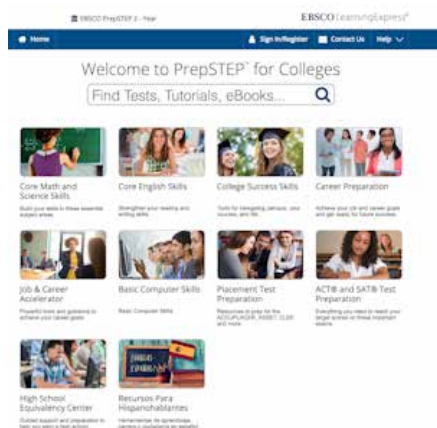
EBSCO PrepSTEP 2 - Year

EBSCO LearningExpress®

Home

Sign In/Register

Contact Us

Help

Welcome to PrepSTEP® for Colleges

Find Tests, Tutorials, eBooks...

Core Math and Science Skills

Build your skills in these essential subject areas

Core English Skills

Strengthen your reading and writing skills

College Success Skills

Tools for navigating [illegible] your success and life

Career Preparation

Achieve your job and career goals and get ready for future success

Job & Career Accelerator

Powerful tools and guidance to achieve your career goals

Basic Computer Skills

Basic Computer Skills

Placement Test Preparation

Resources to prep for the ACCUPLACER, ASSET, CLEP and more

ACT® and SAT® Test Preparation

Everything you need to reach your target scores on these important exams

High School Equivalency Center

Guided support and preparation to help you earn a high school

Recursos Para Hispanohablantes

Herramientas de aprendizaje, carrera y ciudadanía en español

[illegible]